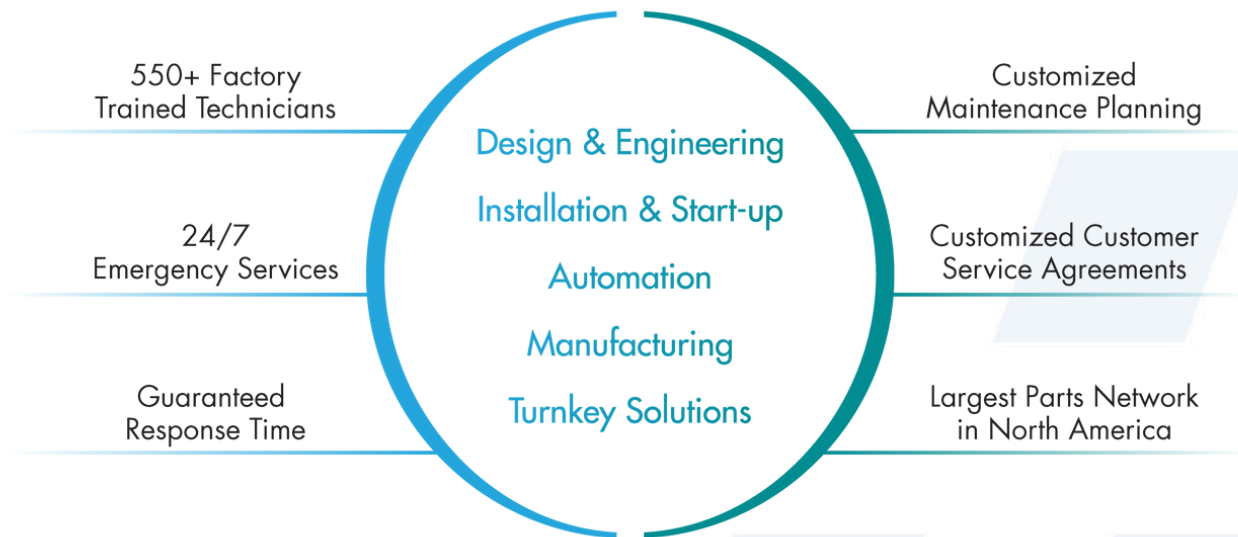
550+ Factory Trained Technicians

24/7 Emergency Services

Guaranteed Response Time

Design & Engineering

Installation & Start-up

Automation

Manufacturing

Turnkey Solutions

Customized Maintenance Planning

Customized Customer Service Agreements

Largest Parts Network in North America